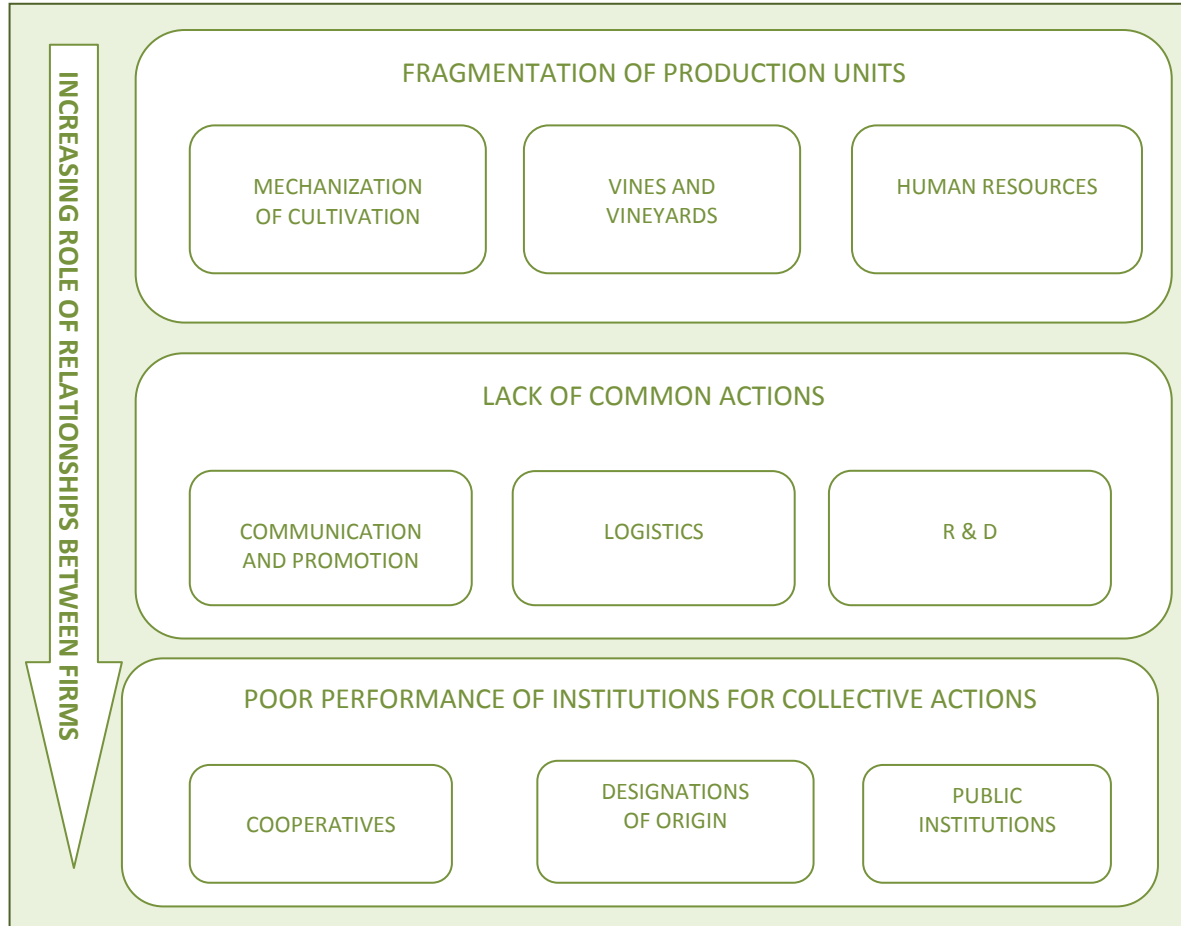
INCREASING ROLE OF RELATIONSHIPS BETWEEN FIRMS

FRAGMENTATION OF PRODUCTION UNITS

MECHANIZATION OF CULTIVATION

VINES AND VINEYARDS

HUMAN RESOURCES

LACK OF COMMON ACTIONS

COMMUNICATION AND PROMOTION

LOGISTICS

R & D

POOR PERFORMANCE OF INSTITUTIONS FOR COLLECTIVE ACTIONS

COOPERATIVES

DESIGNATIONS OF ORIGIN

PUBLIC INSTITUTIONS